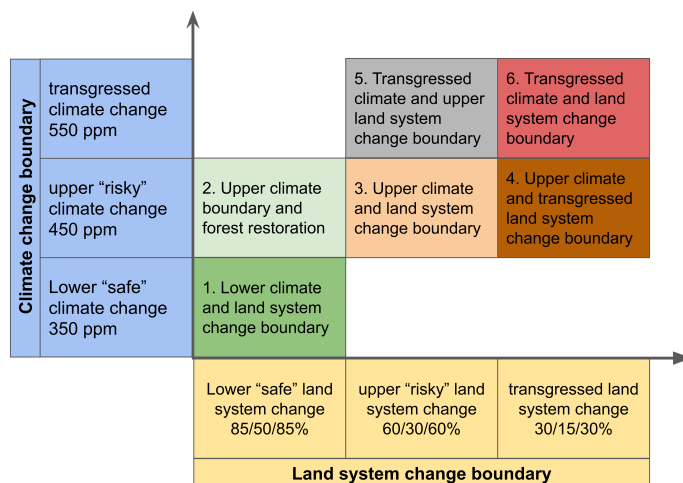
Climate change boundary

transgressed climate change 550 ppm

upper “risky” climate change 450 ppm

Lower “safe” climate change 350 ppm

5. Transgressed climate and upper land system change boundary

6. Transgressed climate and land system change boundary

2. Upper climate boundary and forest restoration

3. Upper climate and land system change boundary

4. Upper climate and transgressed land system change boundary

1. Lower climate and land system change boundary

Lower “safe” land system change 85/50/85%

upper “risky” land system change 60/30/60%

transgressed land system change 30/15/30%

Land system change boundary